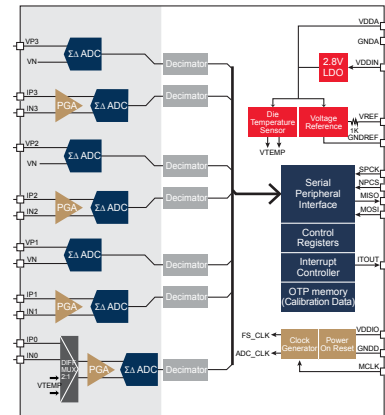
VP3
VN
ΣΔ ADC
Decimator
IP3
IN3
PGA
ΣΔ ADC
Decimator
VP2
VN
ΣΔ ADC
Decimator
IP2
IN2
PGA
ΣΔ ADC
Decimator
VP1
VN
ΣΔ ADC
Decimator
IP1
IN1
PGA
ΣΔ ADC
Decimator
IP0
IN0
VTEMP
DIFF MUX 2:1
PGA
ΣΔ ADC
Decimator
VDDA
GNDA
VDDIN
2.8V LDO
Die Temperature Sensor
Voltage Reference
VREF
1K
GNDREF
VTEMP
SPCK
NPCS
MISO
MOSI
Serial Peripheral Interface
Control Registers
Interrupt Controller
ITOUT
OTP memory (Calibration Data)
VDDIO
FS_CLK
ADC_CLK
Clock Generator
Power On Reset
GNDD
MCLK